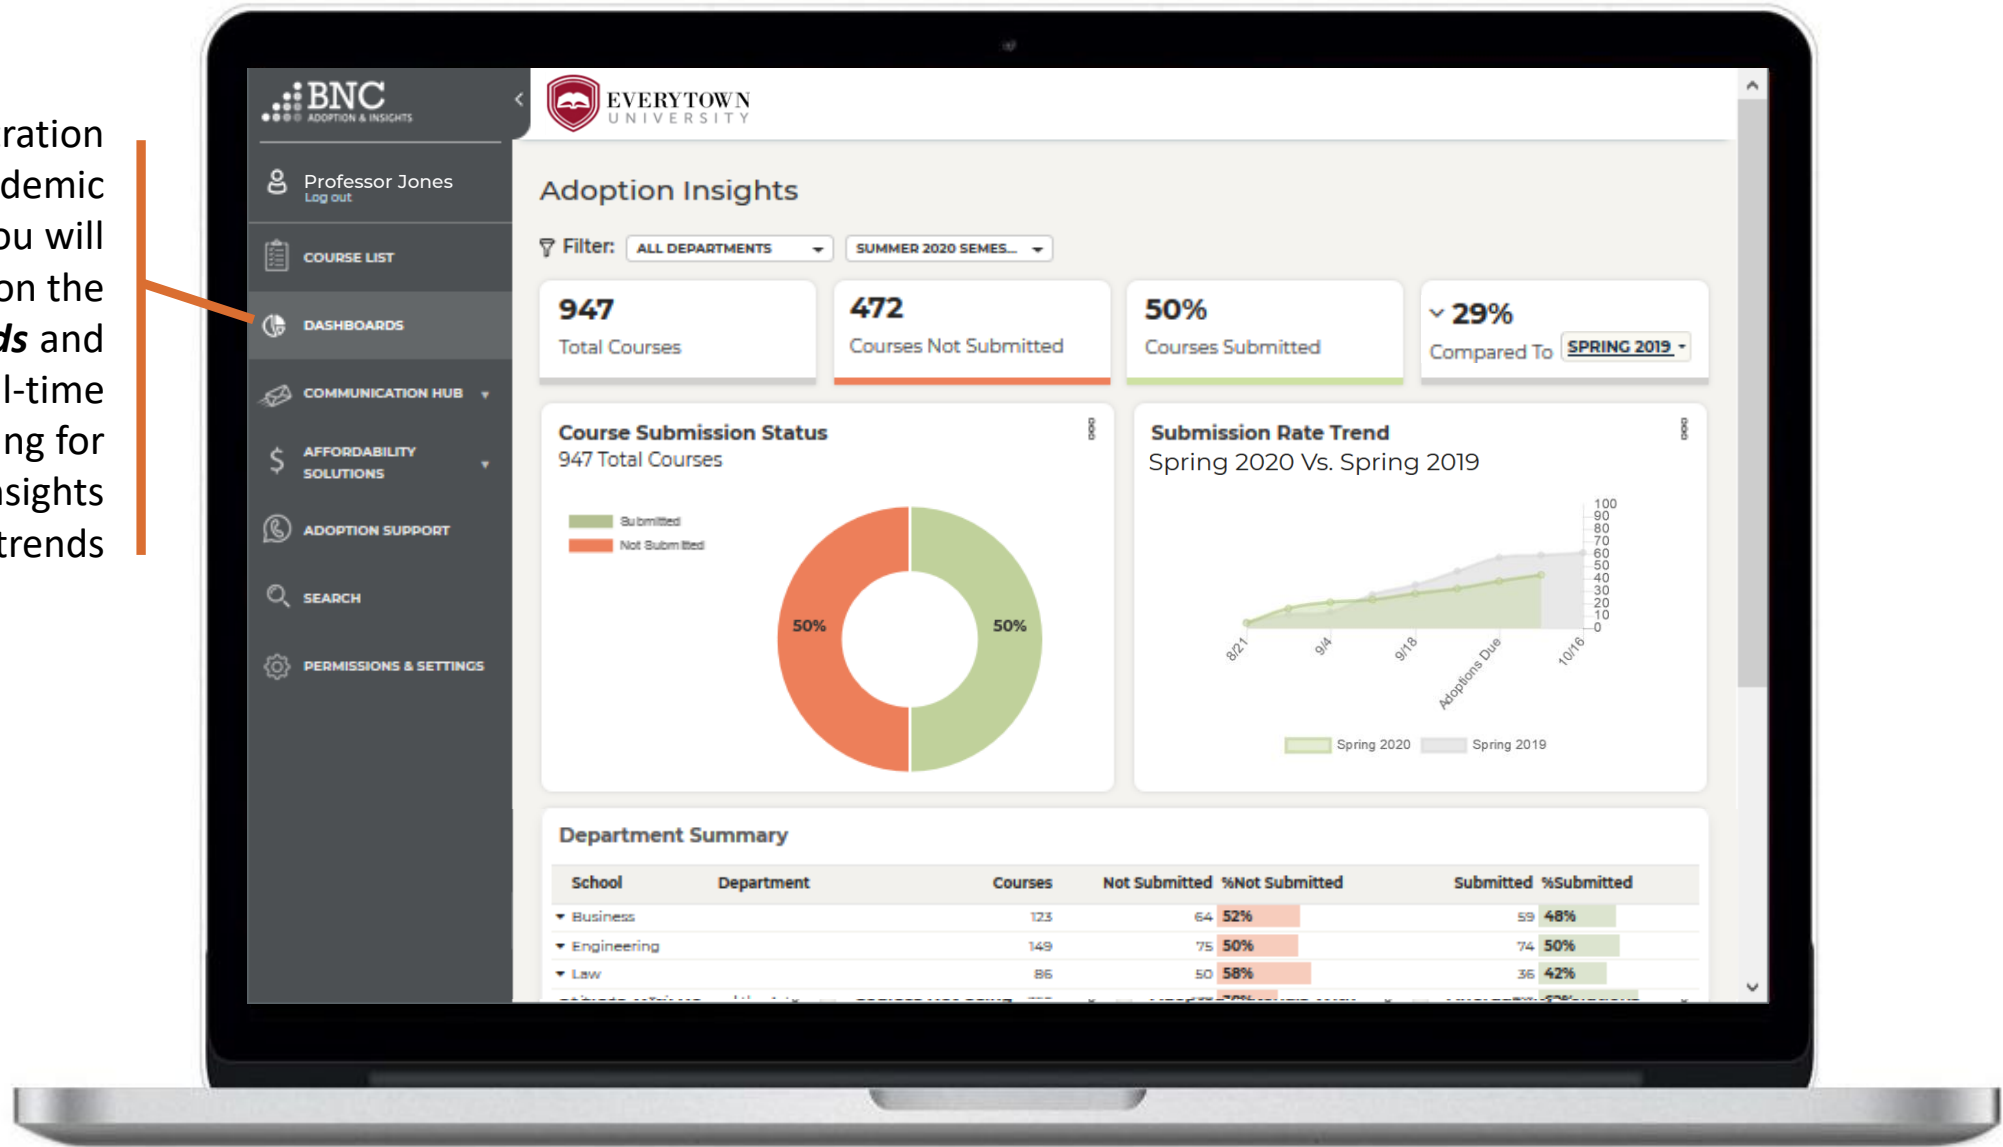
ration
demic
ou will
on the
*ds* and
l-time
ng for
nsights
trends

BNC
ADOPTION & INSIGHTS

EVERYTOWN
UNIVERSITY

Professor Jones
Log out

COURSE LIST

DASHBOARDS

COMMUNICATION HUB

AFFORDABILITY SOLUTIONS

ADOPTION SUPPORT

SEARCH

PERMISSIONS & SETTINGS

Adoption Insights

Filter: ALL DEPARTMENTS SUMMER 2020 SEMES...

947
Total Courses

472
Courses Not Submitted

50%
Courses Submitted

29%
Compared To SPRING 2019

Course Submission Status
947 Total Courses

Submitted
Not Submitted

50%
50%

Submission Rate Trend
Spring 2020 Vs. Spring 2019

100
90
80
70
60
50
40
30
20
10
0

8/21
9/4
9/18
Adoptions Due
10/16

Spring 2020
Spring 2019

Department Summary

| School | Department | Courses | Not Submitted | %Not Submitted | Submitted | %Submitted |
|---|---|---|---|---|---|---|
| Business | | 123 | 64 | 52% | 59 | 48% |
| Engineering | | 149 | 75 | 50% | 74 | 50% |
| Law | | 86 | 50 | 58% | 36 | 42% |